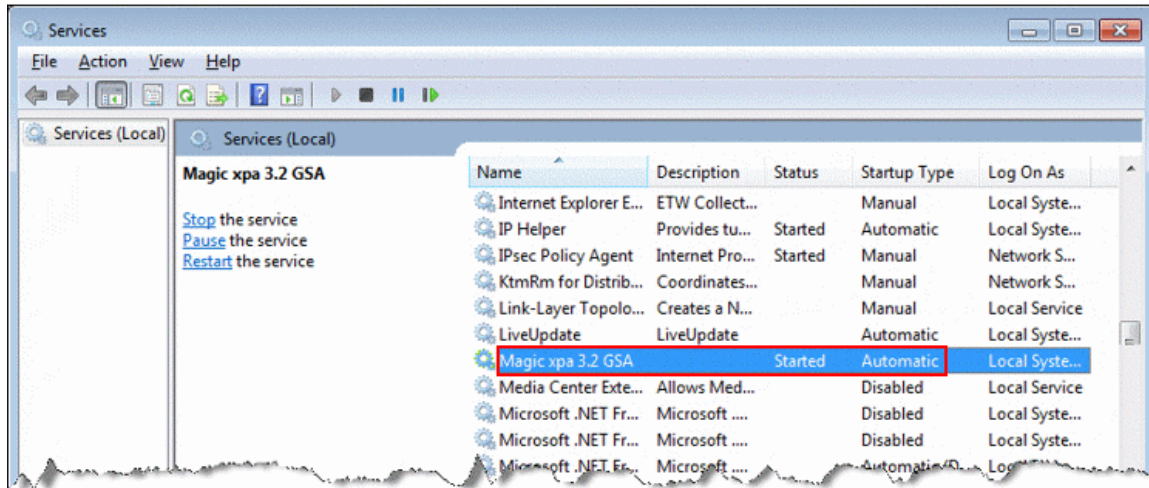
Services

File Action View Help

Services (Local)

Services (Local)

Magic xpa 3.2 GSA

Stop the service
Pause the service
Restart the service

| Name | Description | Status | Startup Type | Log On As |
|---|---|---|---|---|
| Internet Explorer E... | ETW Collect... | | Manual | Local Syste... |
| IP Helper | Provides tu... | Started | Automatic | Local Syste... |
| IPsec Policy Agent | Internet Pro... | Started | Manual | Network S... |
| KtmRm for Distrib... | Coordinates... | | Manual | Network S... |
| Link-Layer Topolo... | Creates a N... | | Manual | Local Service |
| LiveUpdate | LiveUpdate | | Automatic | Local Syste... |
| Magic xpa 3.2 GSA | | Started | Automatic | Local Syste... |
| Media Center Exte... | Allows Med... | | Disabled | Local Service |
| Microsoft .NET Fr... | Microsoft .... | | Disabled | Local Syste... |
| Microsoft .NET Fr... | Microsoft .... | | Disabled | Local Syste... |
| Microsoft .NET Fr... | Microsoft .... | | Automatic (D... | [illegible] |